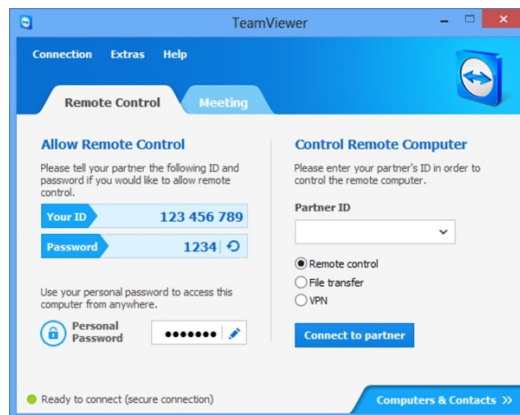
TeamViewer

Connection Extras Help

Remote Control

Meeting

Allow Remote Control

Please tell your partner the following ID and password if you would like to allow remote control.

Your ID 123 456 789

Password 1234

Use your personal password to access this computer from anywhere.

Personal Password •••••••

Control Remote Computer

Please enter your partner's ID in order to control the remote computer.

Partner ID

Remote control

File transfer

VPN

Connect to partner

Ready to connect (secure connection)

Computers & Contacts »